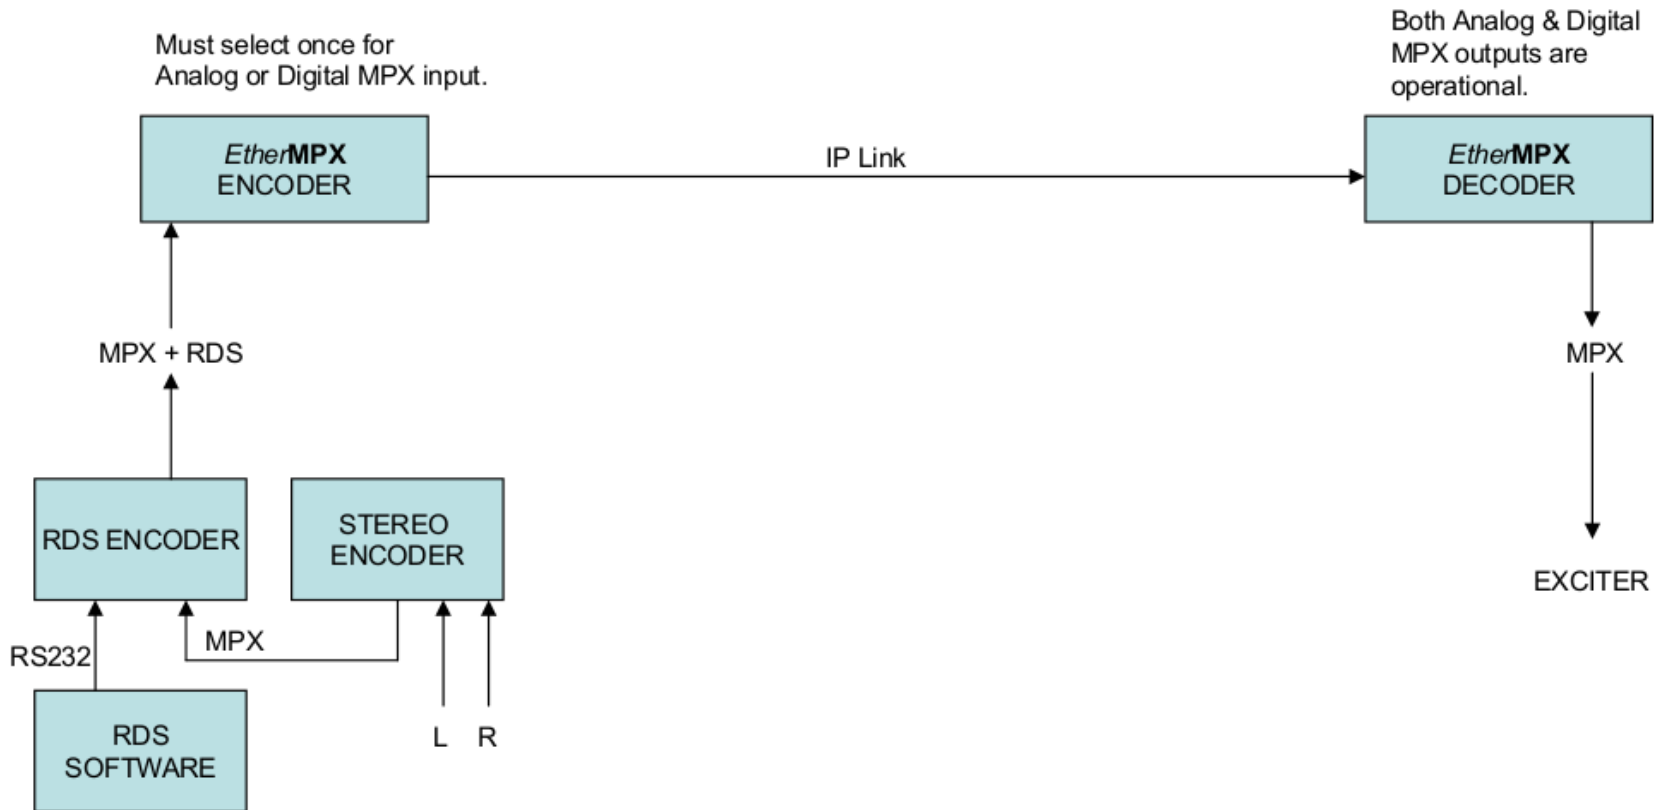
Must select once for Analog or Digital MPX input.

Both Analog & Digital MPX outputs are operational.

EtherMPX
ENCODER

IP Link

EtherMPX
DECODER

MPX + RDS

MPX

RDS ENCODER

STEREO
ENCODER

EXCITER

MPX

RS232

RDS
SOFTWARE

L R